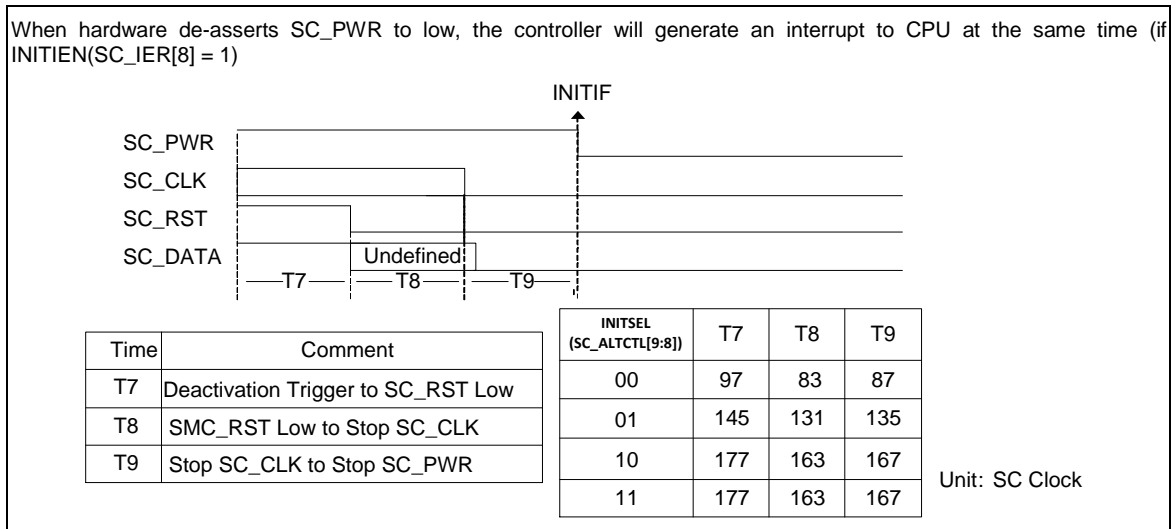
When hardware de-asserts SC_PWR to low, the controller will generate an interrupt to CPU at the same time (if INITIEN(SC_IER[8] = 1)

INITIF

SC_PWR
SC_CLK
SC_RST
SC_DATA
Undefined
T7
T8
T9

| Time | Comment |
|---|---|
| T7 | Deactivation Trigger to SC_RST Low |
| T8 | SMC_RST Low to Stop SC_CLK |
| T9 | Stop SC_CLK to Stop SC_PWR |

| INITSEL (SC_ALTCTL[9:8]) | T7 | T8 | T9 |
|---|---|---|---|
| 00 | 97 | 83 | 87 |
| 01 | 145 | 131 | 135 |
| 10 | 177 | 163 | 167 |
| 11 | 177 | 163 | 167 |

Unit: SC Clock